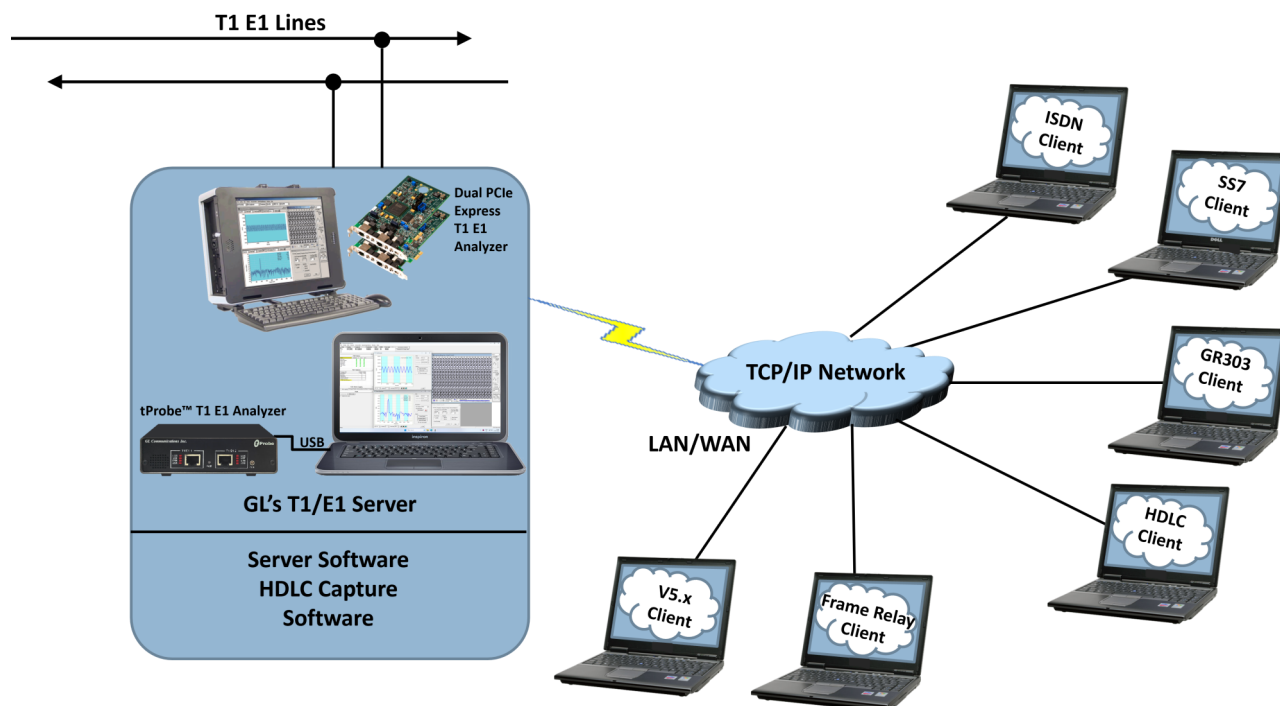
T1 E1 Lines

Dual PCIe Express T1 E1 Analyzer

tProbe™ T1 E1 Analyzer

USB

GL's T1/E1 Server

Server Software
HDLC Capture
Software

TCP/IP Network

LAN/WAN

ISDN Client

SS7 Client

GR303 Client

HDLC Client

V5.x Client

Frame Relay Client